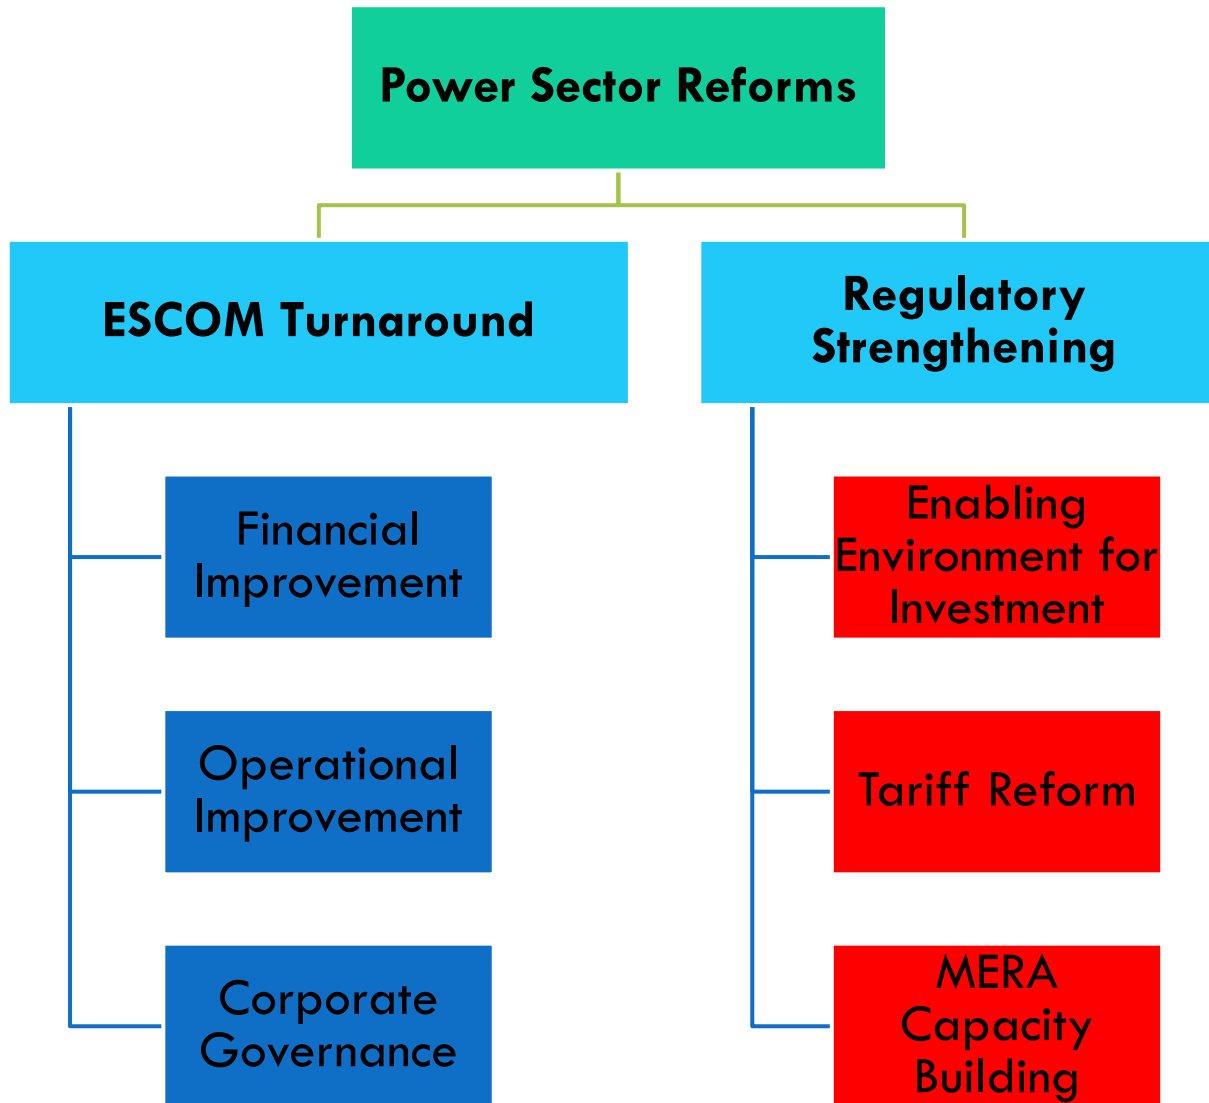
Power Sector Reforms

ESCOM Turnaround

Financial Improvement

Operational Improvement

Corporate Governance

Regulatory Strengthening

Enabling Environment for Investment

Tariff Reform

MERA Capacity Building